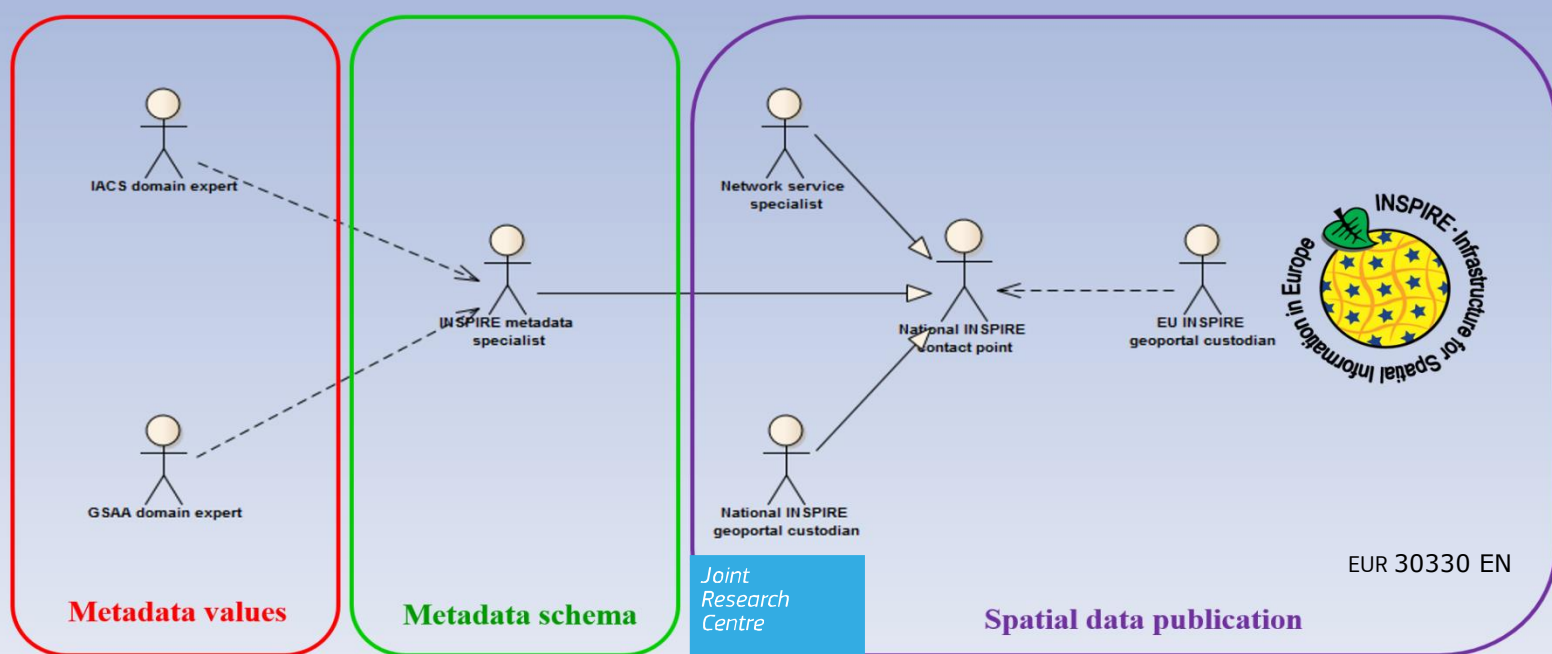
IACS domain expert

GSAA domain expert

Metadata values

INSPIRE metadata specialist

Metadata schema

Network service specialist

National INSPIRE contact point

National INSPIRE geoportal custodian

EU INSPIRE geoportal custodian

INSPIRE · Infrastructure for Spatial Information in Europe

EUR 30330 EN

Joint Research Centre

Spatial data publication